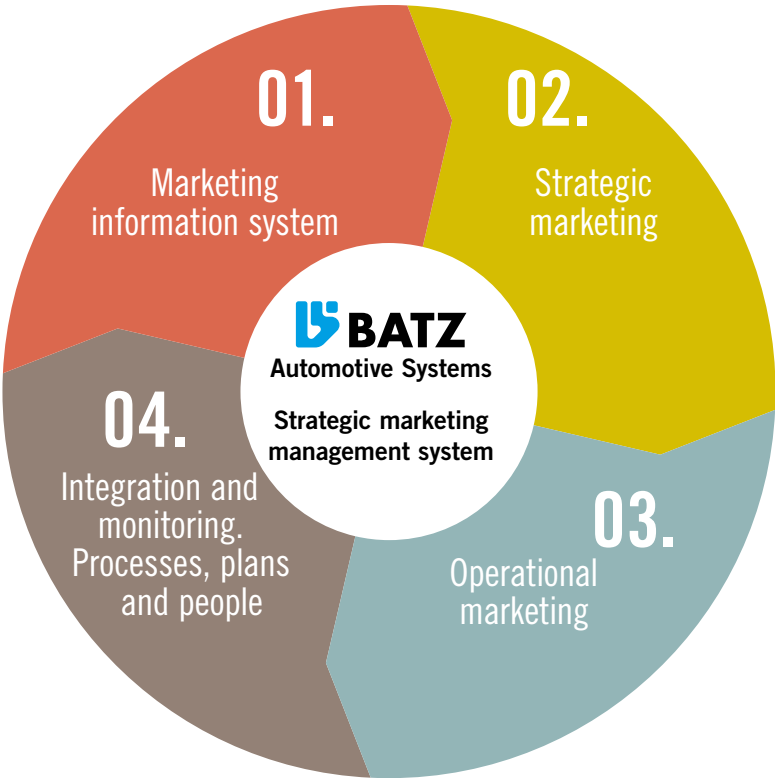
01.
Marketing information system

02.
Strategic marketing

BATZ
Automotive Systems

Strategic marketing management system

04.
Integration and monitoring. Processes, plans and people

03.
Operational marketing